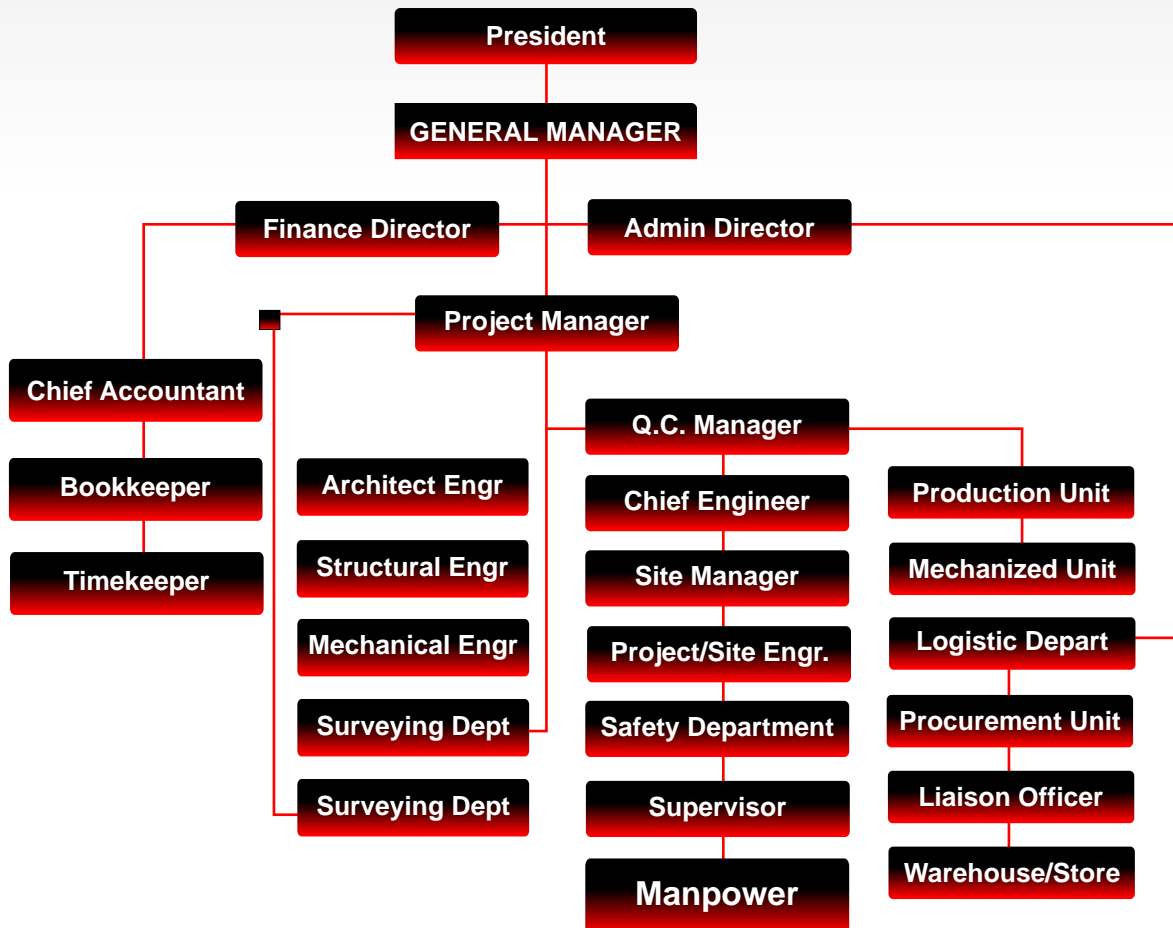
President

GENERAL MANAGER

Finance Director

Admin Director

Project Manager

Chief Accountant

Bookkeeper

Timekeeper

Architect Engr

Structural Engr

Mechanical Engr

Surveying Dept

Surveying Dept

Q.C. Manager

Chief Engineer

Site Manager

Project/Site Engr.

Safety Department

Supervisor

Manpower

Production Unit

Mechanized Unit

Logistic Depart

Procurement Unit

Liaison Officer

Warehouse/Store